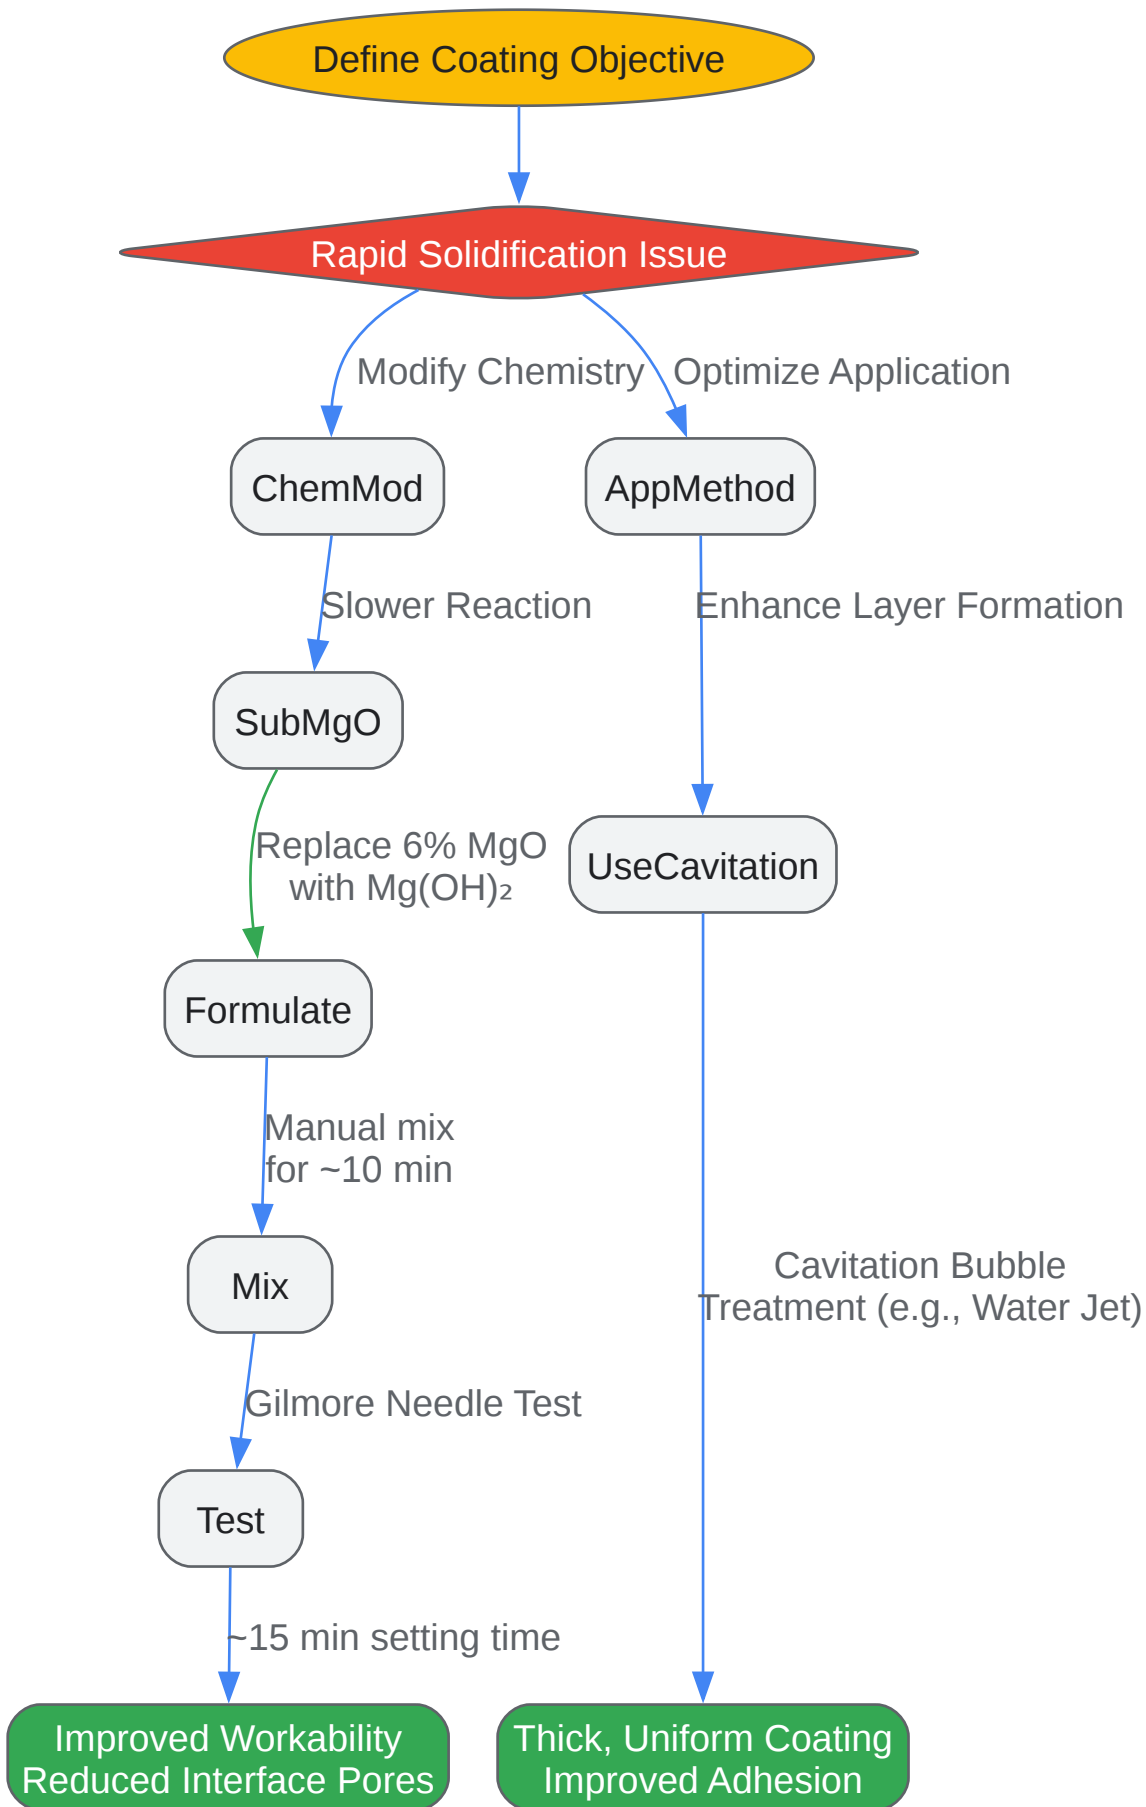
Define Coating Objective

Rapid Solidification Issue

Modify Chemistry

Optimize Application

ChemMod

AppMethod

Slower Reaction

Enhance Layer Formation

SubMgO

Replace 6% MgO with $Mg(OH)_2$

UseCavitation

Formulate

Manual mix for ~10 min

Cavitation Bubble Treatment (e.g., Water Jet)

Mix

Gilmore Needle Test

Test

~15 min setting time

Improved Workability Reduced Interface Pores

Thick, Uniform Coating Improved Adhesion